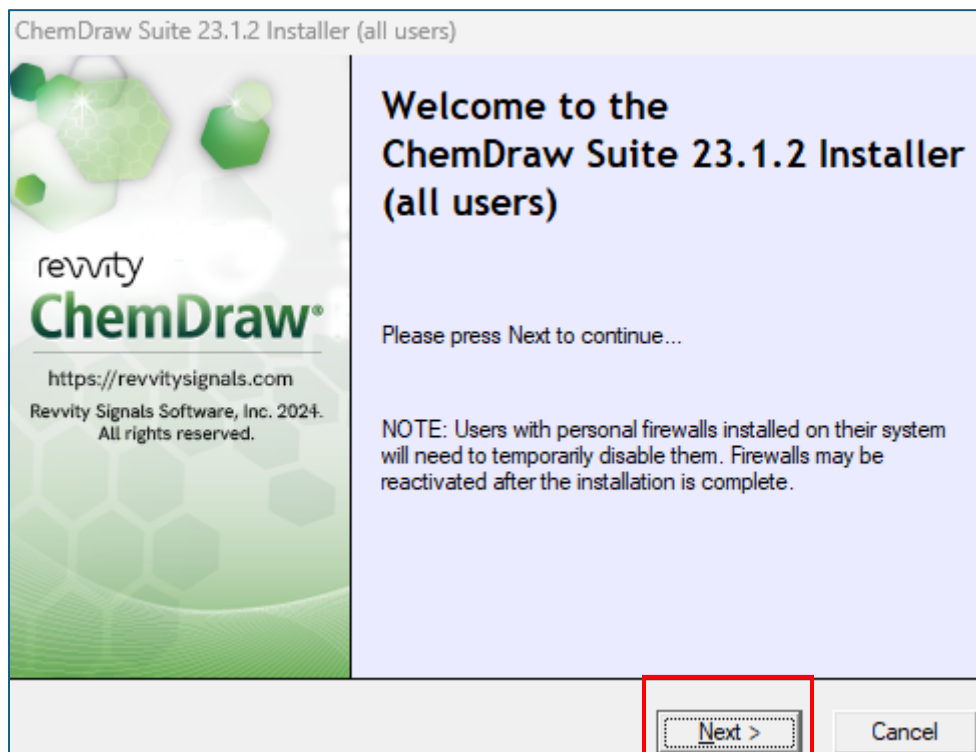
ChemDraw Suite 23.1.2 Installer (all users)

revvity
ChemDraw®

https://revvitysignals.com
Revvity Signals Software, Inc. 2024.
All rights reserved.

Welcome to the
ChemDraw Suite 23.1.2 Installer
(all users)

Please press Next to continue...

NOTE: Users with personal firewalls installed on their system will need to temporarily disable them. Firewalls may be reactivated after the installation is complete.

Next >

Cancel